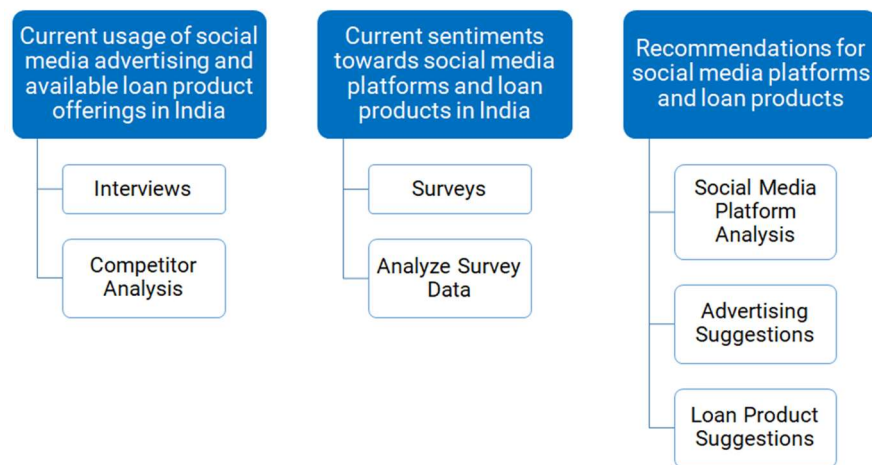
Current usage of social media advertising and available loan product offerings in India

Interviews

Competitor Analysis

Current sentiments towards social media platforms and loan products in India

Surveys

Analyze Survey Data

Recommendations for social media platforms and loan products

Social Media Platform Analysis

Advertising Suggestions

Loan Product Suggestions